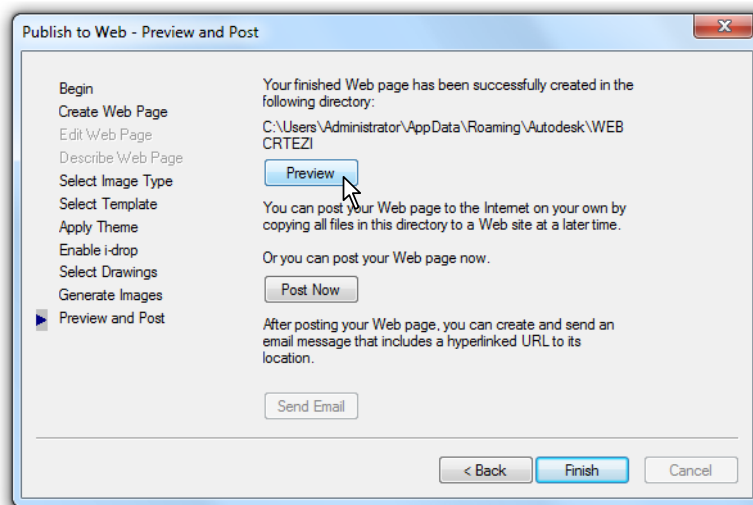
Publish to Web - Preview and Post

Begin
Create Web Page
Edit Web Page
Describe Web Page
Select Image Type
Select Template
Apply Theme
Enable i-drop
Select Drawings
Generate Images
Preview and Post

Your finished Web page has been successfully created in the following directory:

C:\Users\Administrator\AppData\Roaming\Autodesk\WEB CRTEZI

Preview

You can post your Web page to the Internet on your own by copying all files in this directory to a Web site at a later time.

Or you can post your Web page now.

Post Now

After posting your Web page, you can create and send an email message that includes a hyperlinked URL to its location.

Send Email

< Back
Finish
Cancel